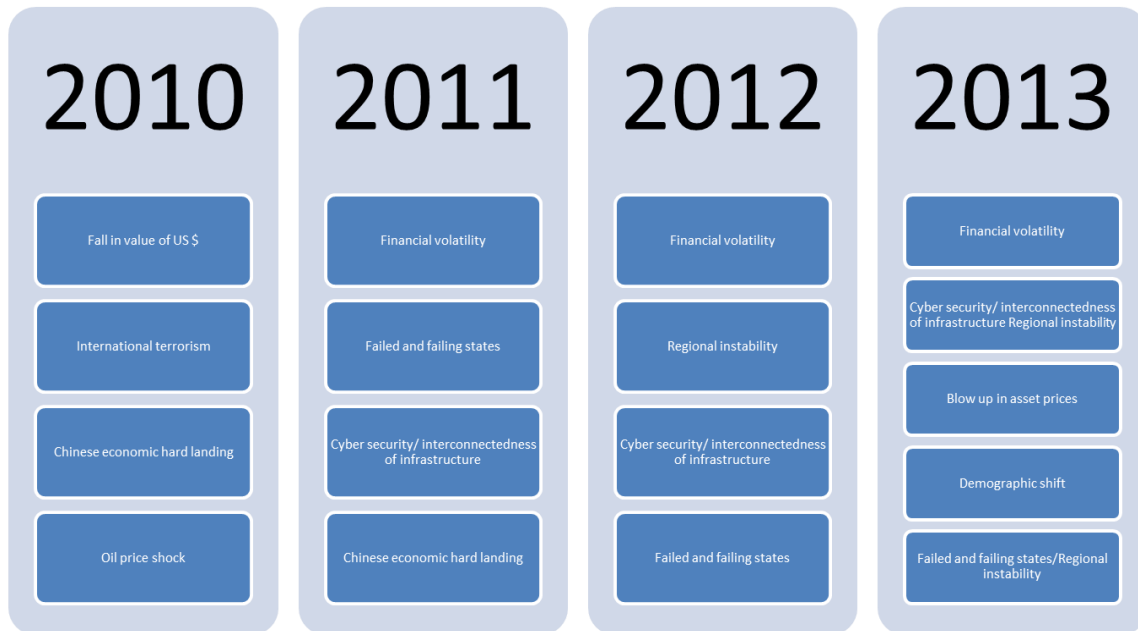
2010

Fall in value of US $

International terrorism

Chinese economic hard landing

Oil price shock

2011

Financial volatility

Failed and failing states

Cyber security/ interconnectedness of infrastructure

Chinese economic hard landing

2012

Financial volatility

Regional instability

Cyber security/ interconnectedness of infrastructure

Failed and failing states

2013

Financial volatility

Cyber security/ interconnectedness of infrastructure Regional instability

Blow up in asset prices

Demographic shift

Failed and failing states/Regional instability